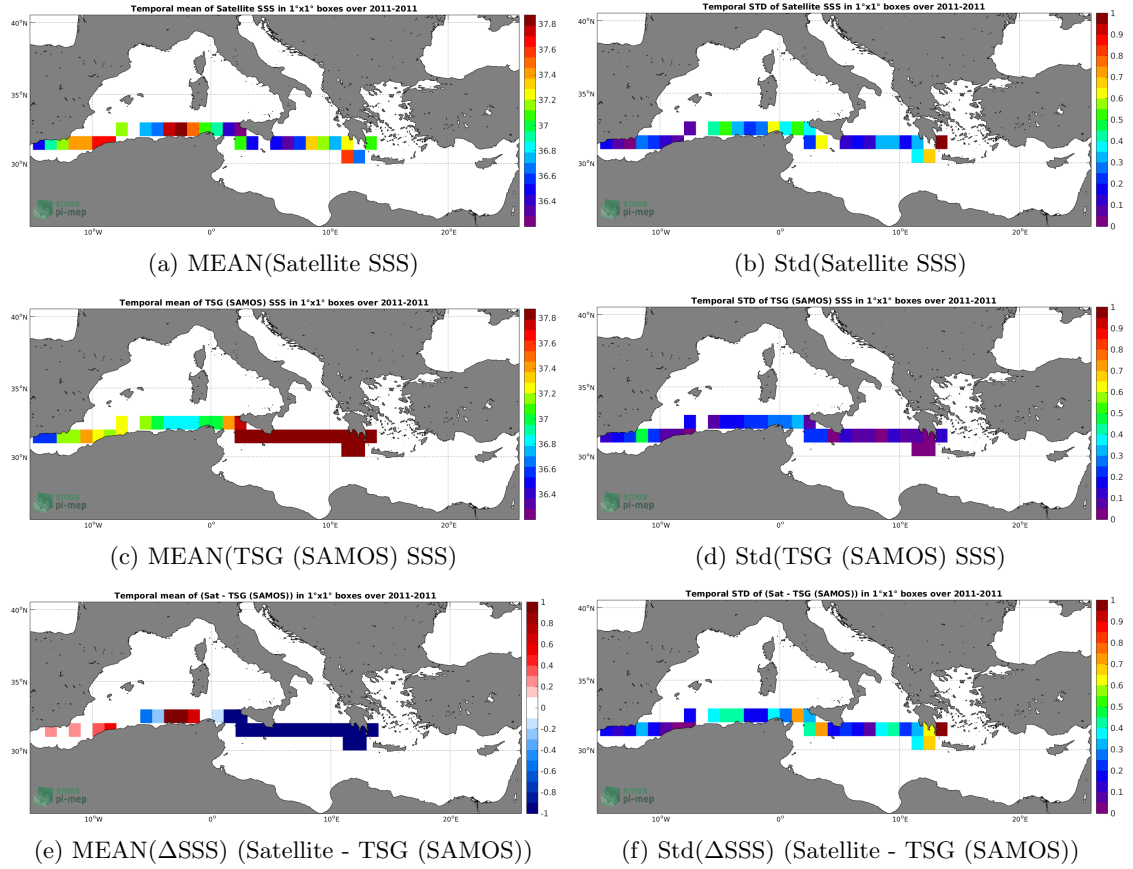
Temporal mean of Satellite SSS in 1°x1° boxes over 2011-2011

40°N
35°N
30°N
10°W
0°
10°E
20°E

37.8
37.6
37.4
37.2
37
36.8
36.6
36.4

pi-mep

(a) MEAN(Satellite SSS)

Temporal STD of Satellite SSS in 1°x1° boxes over 2011-2011

40°N
35°N
30°N
10°W
0°
10°E
20°E

1
0.9
0.8
0.7
0.6
0.5
0.4
0.3
0.2
0.1
0

pi-mep

(b) Std(Satellite SSS)

Temporal mean of TSG (SAMOS) SSS in 1°x1° boxes over 2011-2011

40°N
35°N
30°N
10°W
0°
10°E
20°E

37.8
37.6
37.4
37.2
37
36.8
36.6
36.4

pi-mep

(c) MEAN(TSG (SAMOS) SSS)

Temporal STD of TSG (SAMOS) SSS in 1°x1° boxes over 2011-2011

40°N
35°N
30°N
10°W
0°
10°E
20°E

1
0.9
0.8
0.7
0.6
0.5
0.4
0.3
0.2
0.1
0

pi-mep

(d) Std(TSG (SAMOS) SSS)

Temporal mean of (Sat - TSG (SAMOS)) in 1°x1° boxes over 2011-2011

40°N
35°N
30°N
10°W
0°
10°E
20°E

1
0.8
0.6
0.4
0.2
0
-0.2
-0.4
-0.6
-0.8
-1

pi-mep

(e) MEAN(ΔSSS) (Satellite - TSG (SAMOS))

Temporal STD of (Sat - TSG (SAMOS)) in 1°x1° boxes over 2011-2011

40°N
35°N
30°N
10°W
0°
10°E
20°E

1
0.9
0.8
0.7
0.6
0.5
0.4
0.3
0.2
0.1
0

pi-mep

(f) Std(ΔSSS) (Satellite - TSG (SAMOS))